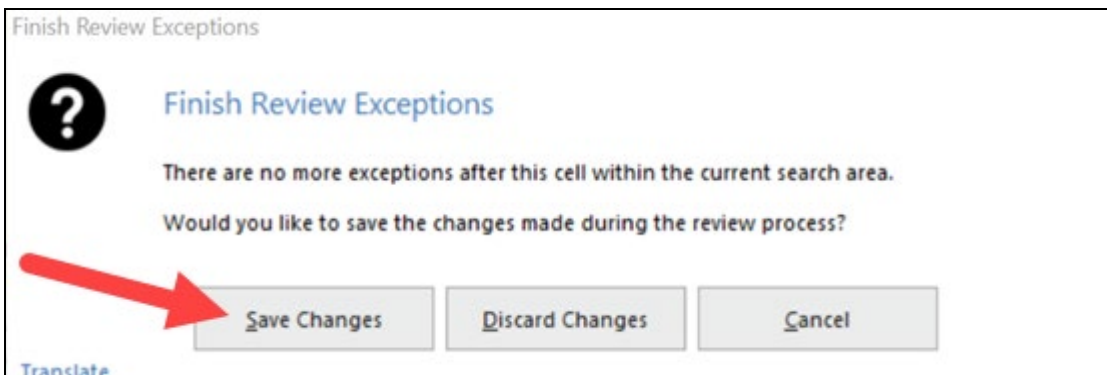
Finish Review Exceptions

Finish Review Exceptions

There are no more exceptions after this cell within the current search area.

Would you like to save the changes made during the review process?

Save Changes

Discard Changes

Cancel

Translate